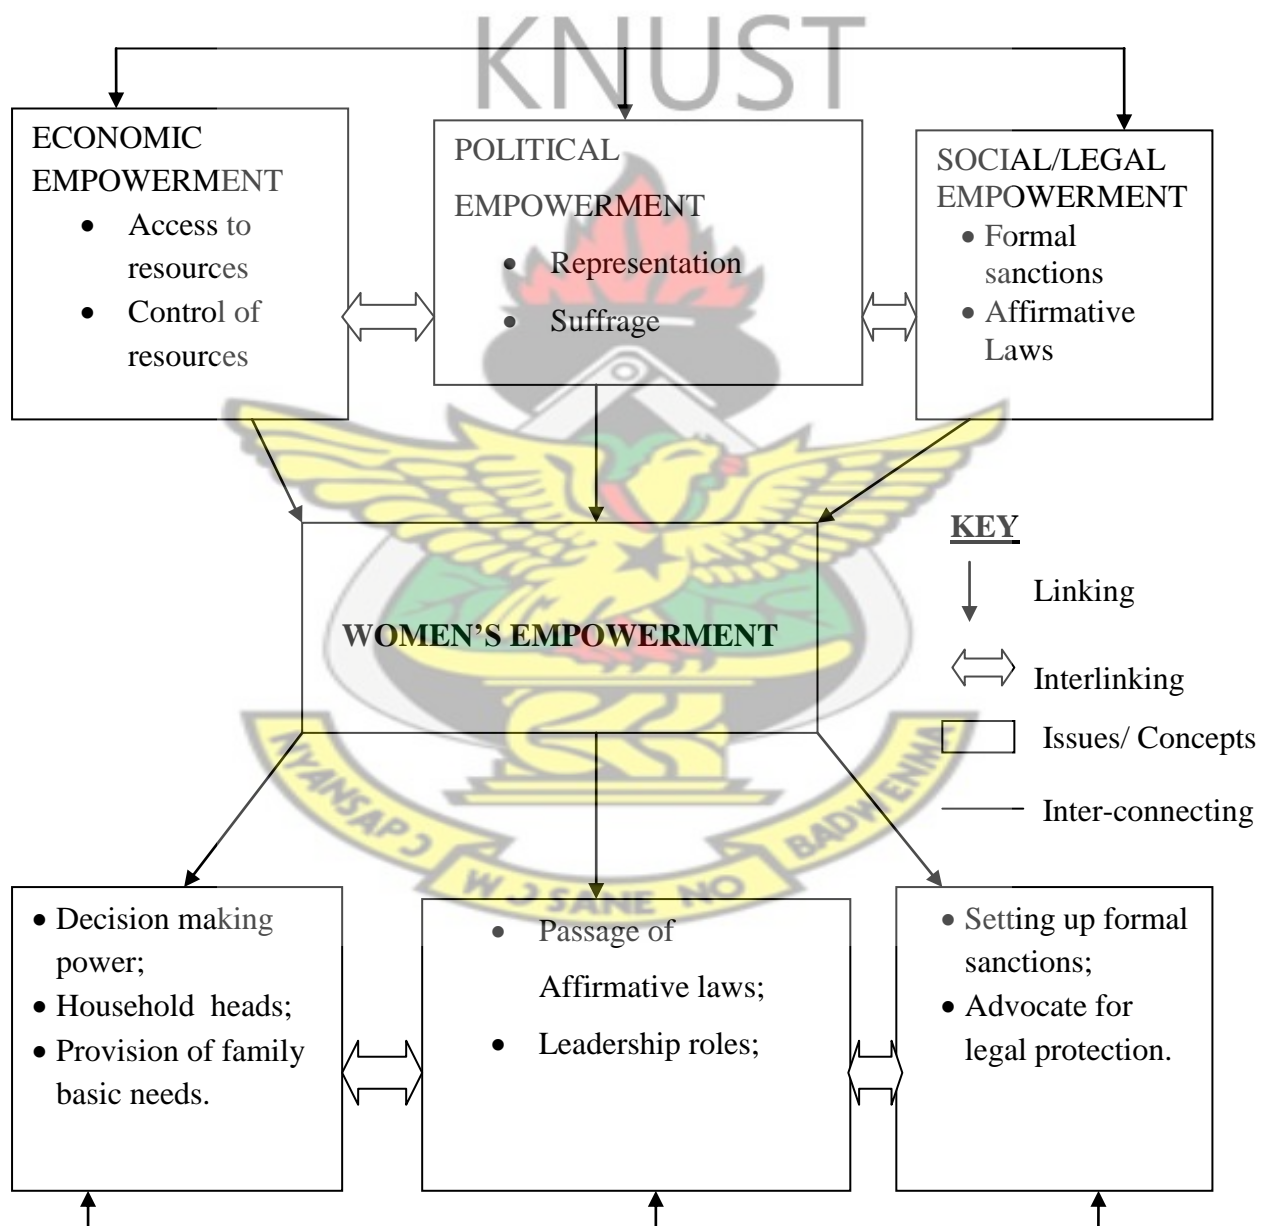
KNUST

ECONOMIC EMPOWERMENT
- Access to resources
- Control of resources

POLITICAL EMPOWERMENT
- Representation
- Suffrage

SOCIAL/LEGAL EMPOWERMENT
- Formal sanctions
- Affirmative Laws

WOMEN'S EMPOWERMENT

KEY
Linking
Interlinking
Issues/ Concepts
Inter-connecting

- Decision making power;
- Household heads;
- Provision of family basic needs.

- Passage of Affirmative laws;
- Leadership roles;

- Setting up formal sanctions;
- Advocate for legal protection.

NYANSAPO
W SANE NO
BADWENMA